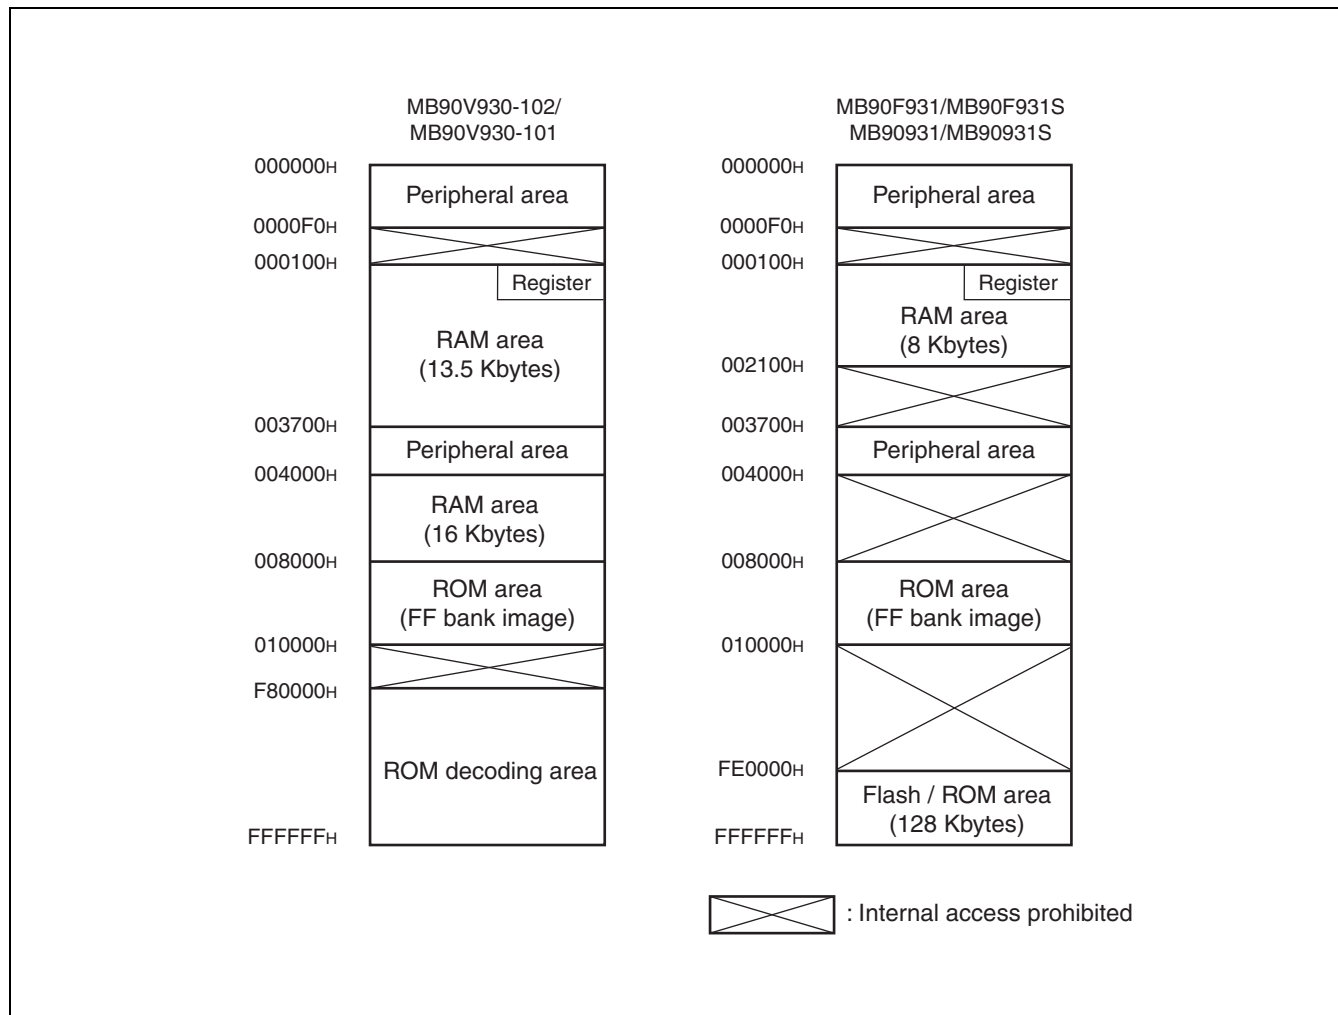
MB90V930-102/
MB90V930-101

000000H
Peripheral area
0000F0H
000100H
Register
RAM area
(13.5 Kbytes)
003700H
Peripheral area
004000H
RAM area
(16 Kbytes)
008000H
ROM area
(FF bank image)
010000H
F80000H
ROM decoding area
FFFFFFH

MB90F931/MB90F931S
MB90931/MB90931S

000000H
Peripheral area
0000F0H
000100H
Register
RAM area
(8 Kbytes)
002100H
003700H
Peripheral area
004000H
008000H
ROM area
(FF bank image)
010000H
FE0000H
Flash / ROM area
(128 Kbytes)
FFFFFFH

: Internal access prohibited